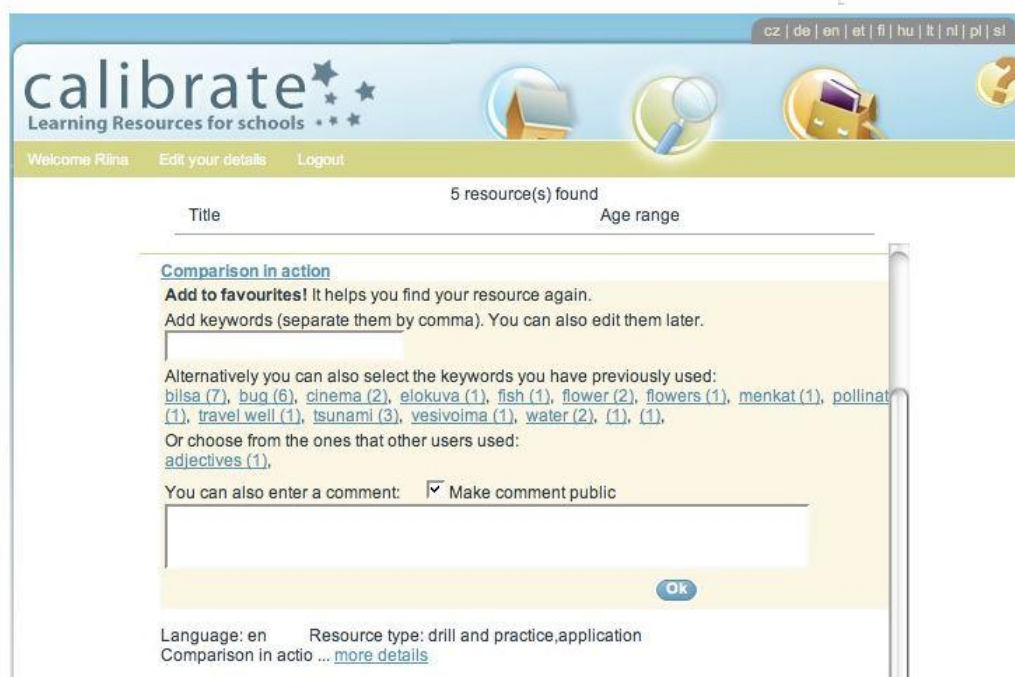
cz | de | en | et | fi | hu | lt | nl | pl | sl

calibrate
Learning Resources for schools

Welcome Riina Edit your details Logout

5 resource(s) found

Title Age range

Comparison in action

**Add to favourites!** It helps you find your resource again.

Add keywords (separate them by comma). You can also edit them later.

Alternatively you can also select the keywords you have previously used:
bilsa (7), bug (6), cinema (2), elokuva (1), fish (1), flower (2), flowers (1), menkat (1), pollinat (1), travel well (1), tsunami (3), vesivoima (1), water (2), (1), (1),

Or choose from the ones that other users used:
adjectives (1),

You can also enter a comment: Make comment public

Ok

Language: en Resource type: drill and practice,application
Comparison in actio ... more details